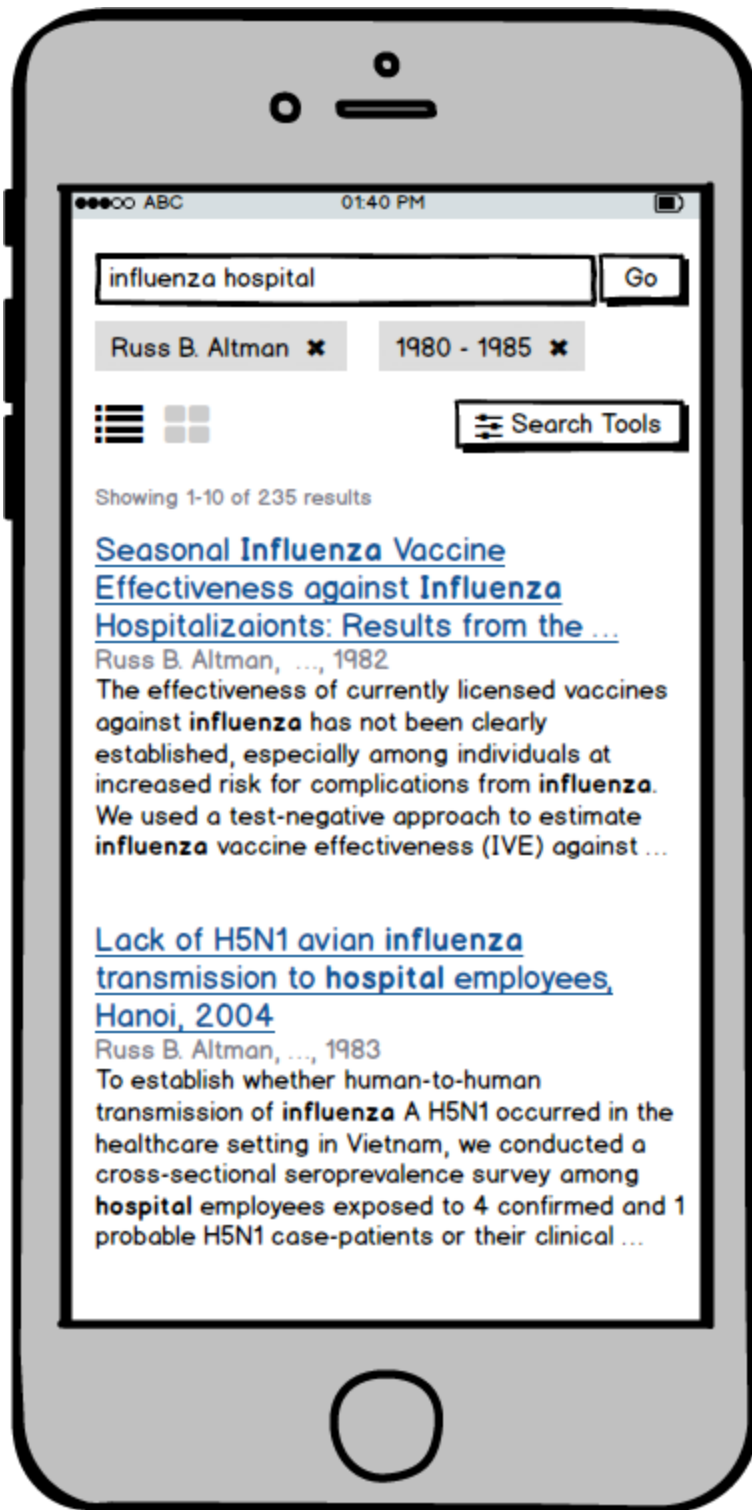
●●●○○ ABC 01:40 PM

influenza hospital Go

Russ B. Altman ✖ 1980 - 1985 ✖

Search Tools

Showing 1-10 of 235 results

Seasonal Influenza Vaccine Effectiveness against Influenza Hospitalizaionts: Results from the ...
Russ B. Altman, ..., 1982
The effectiveness of currently licensed vaccines against influenza has not been clearly established, especially among individuals at increased risk for complications from influenza. We used a test-negative approach to estimate influenza vaccine effectiveness (IVE) against ...

Lack of H5N1 avian influenza transmission to hospital employees, Hanoi, 2004
Russ B. Altman, ..., 1983
To establish whether human-to-human transmission of influenza A H5N1 occurred in the healthcare setting in Vietnam, we conducted a cross-sectional seroprevalence survey among hospital employees exposed to 4 confirmed and 1 probable H5N1 case-patients or their clinical ...